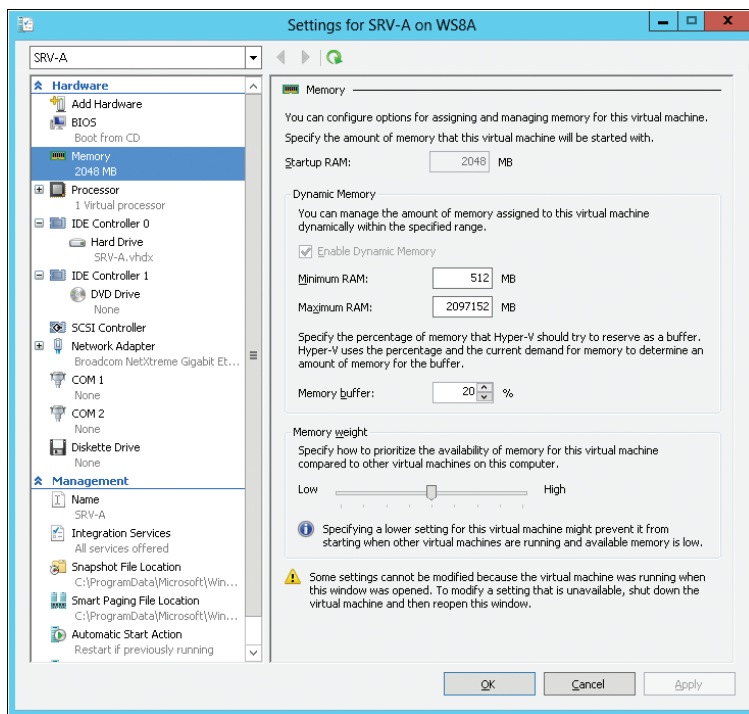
Settings for SRV-A on WS8A

SRV-A

Hardware
Add Hardware
BIOS
Boot from CD
Memory
2048 MB
Processor
1 Virtual processor
IDE Controller 0
Hard Drive
SRV-A.vhdx
IDE Controller 1
DVD Drive
None
SCSI Controller
Network Adapter
Broadcom NetXtreme Gigabit Et...
COM 1
None
COM 2
None
Diskette Drive
None
Management
Name
SRV-A
Integration Services
All services offered
Snapshot File Location
C:\ProgramData\Microsoft\Win...
Smart Paging File Location
C:\ProgramData\Microsoft\Win...
Automatic Start Action
Restart if previously running

Memory

You can configure options for assigning and managing memory for this virtual machine.

Specify the amount of memory that this virtual machine will be started with.

Startup RAM: 2048 MB

Dynamic Memory

You can manage the amount of memory assigned to this virtual machine dynamically within the specified range.

Enable Dynamic Memory

Minimum RAM: 512 MB

Maximum RAM: 2097152 MB

Specify the percentage of memory that Hyper-V should try to reserve as a buffer. Hyper-V uses the percentage and the current demand for memory to determine an amount of memory for the buffer.

Memory buffer: 20 %

Memory weight

Specify how to prioritize the availability of memory for this virtual machine compared to other virtual machines on this computer.

Low High

Specifying a lower setting for this virtual machine might prevent it from starting when other virtual machines are running and available memory is low.

Some settings cannot be modified because the virtual machine was running when this window was opened. To modify a setting that is unavailable, shut down the virtual machine and then reopen this window.

OK Cancel Apply